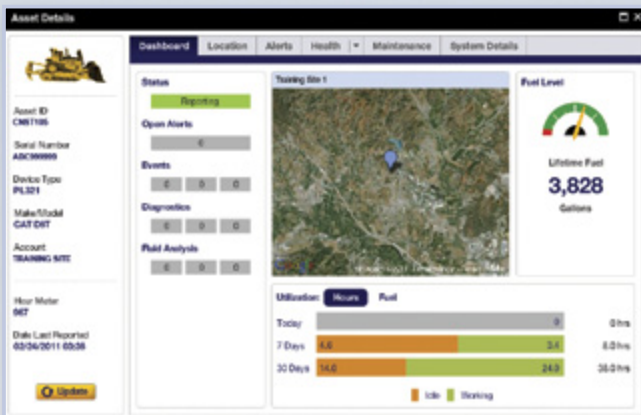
Asset Details

Dashboard Location Alerts Health Maintenance System Details

Asset ID
CN87105

Serial Number
ABC999999

Device Type
PL321

Make/Model
CAT D8T

Account
TRAINING SITE

Hour Meter
867

Date Last Reported
03/24/2011 03:36

Update

Status
Reporting

Open Alerts
0

Events
0 0 0

Diagnostics
0 0 0

Fluid Analysis
0 0 0

Training Site 1

Fuel Level

Lifetime Fuel
3,828
Gallons

Utilization: Hours Fuel

| | | |
|---|---|---|
| Today | 0 | 0 hrs |
| 7 Days | 4.6 3.4 | 8.0 hrs |
| 30 Days | 14.0 24.0 | 38.0 hrs |

Idle Working